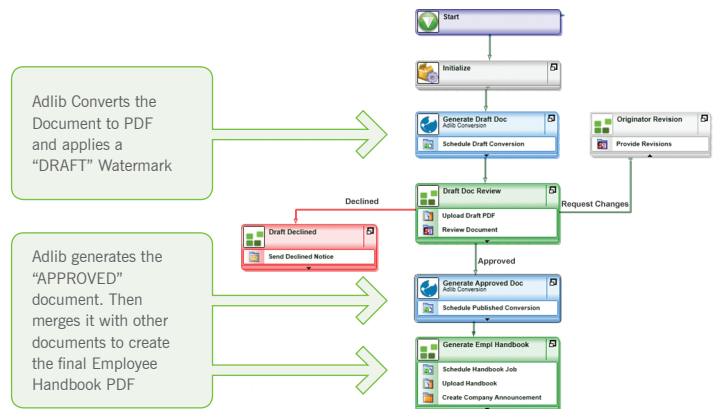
Adlib Converts the Document to PDF and applies a "DRAFT" Watermark

Adlib generates the "APPROVED" document. Then merges it with other documents to create the final Employee Handbook PDF

Start

Initialize

Generate Draft Doc
Adlib Conversion
Schedule Draft Conversion

Originator Revision
Provide Revisions

Declined

Draft Doc Review
Upload Draft PDF
Review Document

Request Changes

Draft Declined
Send Declined Notice

Approved

Generate Approved Doc
Adlib Conversion
Schedule Published Conversion

Generate Empl Handbook
Schedule Handbook Job
Upload Handbook
Create Company Announcement